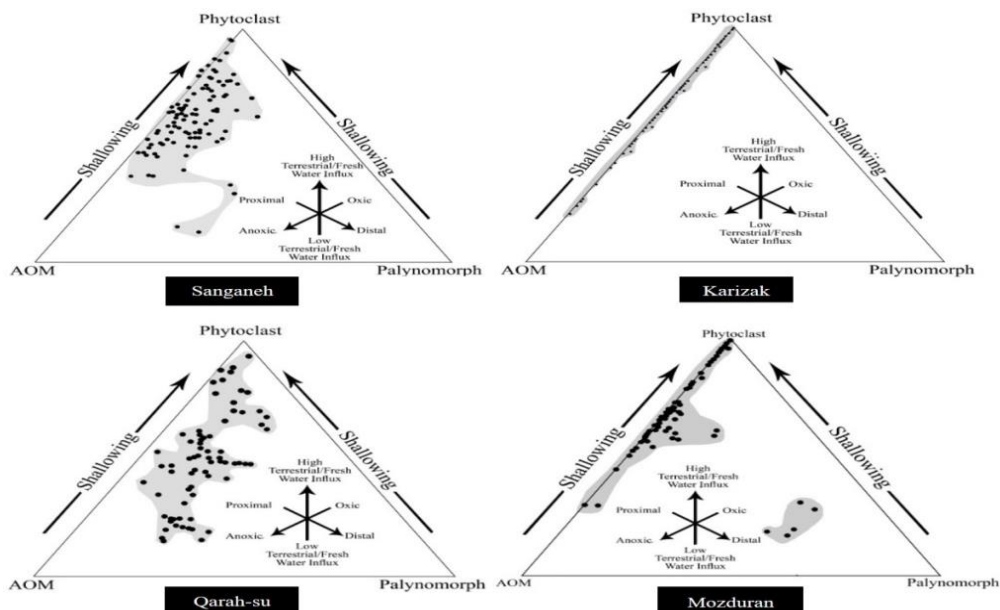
Phytoclast

Shallowing

Shallowing

High Terrestrial/Fresh Water Influx

Proximal

Oxic

Anoxic

Distal

Low Terrestrial/Fresh Water Influx

AOM

Palynomorph

Sanganeh

Phytoclast

Shallowing

Shallowing

High Terrestrial/Fresh Water Influx

Proximal

Oxic

Anoxic

Distal

Low Terrestrial/Fresh Water Influx

AOM

Palynomorph

Karizak

Phytoclast

Shallowing

Shallowing

High Terrestrial/Fresh Water Influx

Proximal

Oxic

Anoxic

Distal

Low Terrestrial/Fresh Water Influx

AOM

Palynomorph

Qarah-su

Phytoclast

Shallowing

Shallowing

High Terrestrial/Fresh Water Influx

Proximal

Oxic

Anoxic

Distal

Low Terrestrial/Fresh Water Influx

AOM

Palynomorph

Mozduran